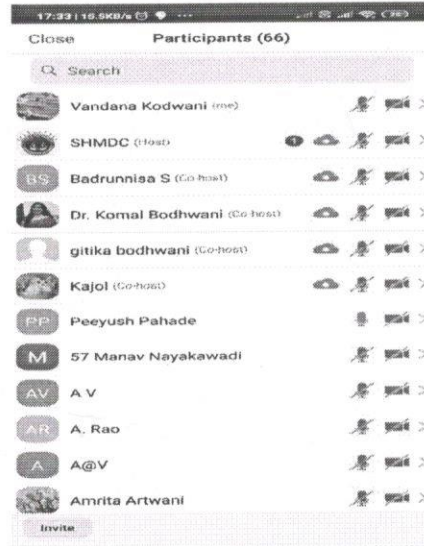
17:33 | 15.5KB/s

Close Participants (66)

Search

Vandana Kodwani (me)

SHMDC (Host)

1

BS Badrunnisa S (Co-host)

Dr. Komal Bodhwani (Co-host)

gitika bodhwani (Co-host)

Kajol (Co-host)

PP Peeyush Pahade

M 57 Manav Nayakawadi

AV A V

AR A. Rao

A A@V

Amrita Artwani

Invite